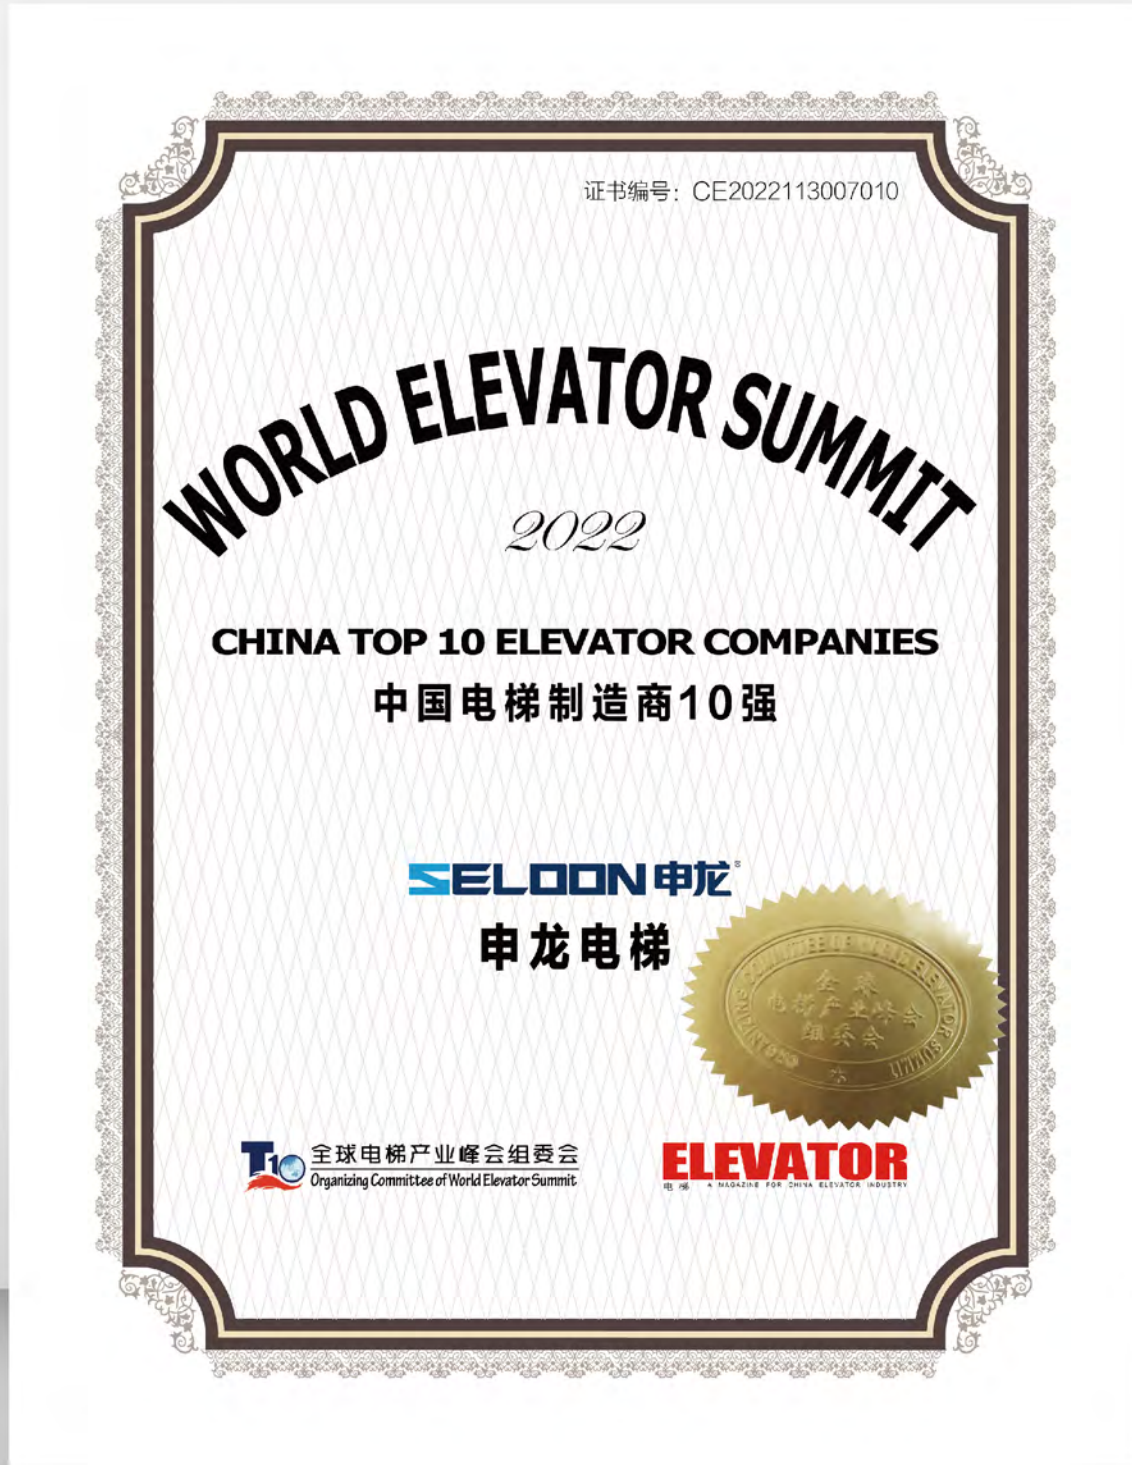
证书编号：CE2022113007010

WORLD ELEVATOR SUMMIT

2022

CHINA TOP 10 ELEVATOR COMPANIES

中国电梯制造商10强

SELOON申龙

申龙电梯

ORGANIZING COMMITTEE OF WORLD ELEVATOR SUMMIT
全球电梯产业峰会组委会

T10 全球电梯产业峰会组委会
Organizing Committee of World Elevator Summit

ELEVATOR
电梯 A MAGAZINE FOR CHINA ELEVATOR INDUSTRY